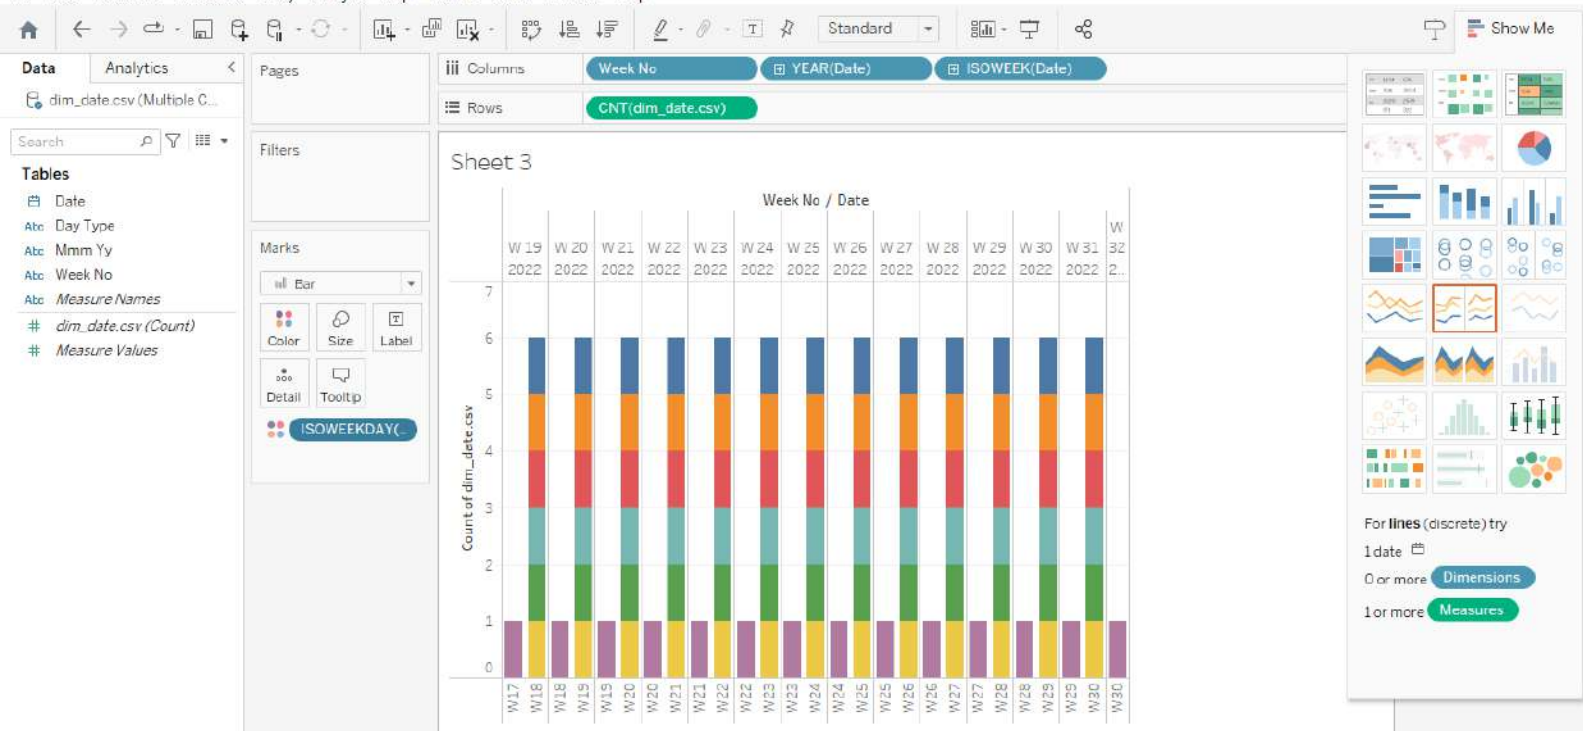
Standard

Show Me

Data Analytics

dim_date.csv (Multiple C...

Search

Tables

Date

Abc Day Type

Abc Mmm Yy

Abc Week No

Abc Measure Names

# dim_date.csv (Count)

# Measure Values

Pages

Filters

Marks

Bar

Color Size Label

Detail Tooltip

ISOWEEKDAY(..

Columns Week No YEAR(Date) ISOWEEK(Date)

Rows CNT(dim_date.csv)

Sheet 3

Week No / Date

W 19 2022 W 20 2022 W 21 2022 W 22 2022 W 23 2022 W 24 2022 W 25 2022 W 26 2022 W 27 2022 W 28 2022 W 29 2022 W 30 2022 W 31 2022 W 32 2..

Count of dim_date.csv

7
6
5
4
3
2
1
0

W17 W18 W18 W19 W19 W20 W20 W21 W21 W22 W22 W23 W23 W24 W24 W25 W25 W26 W26 W27 W27 W28 W28 W29 W29 W30 W30

For lines (discrete) try

1 date

0 or more Dimensions

1 or more Measures